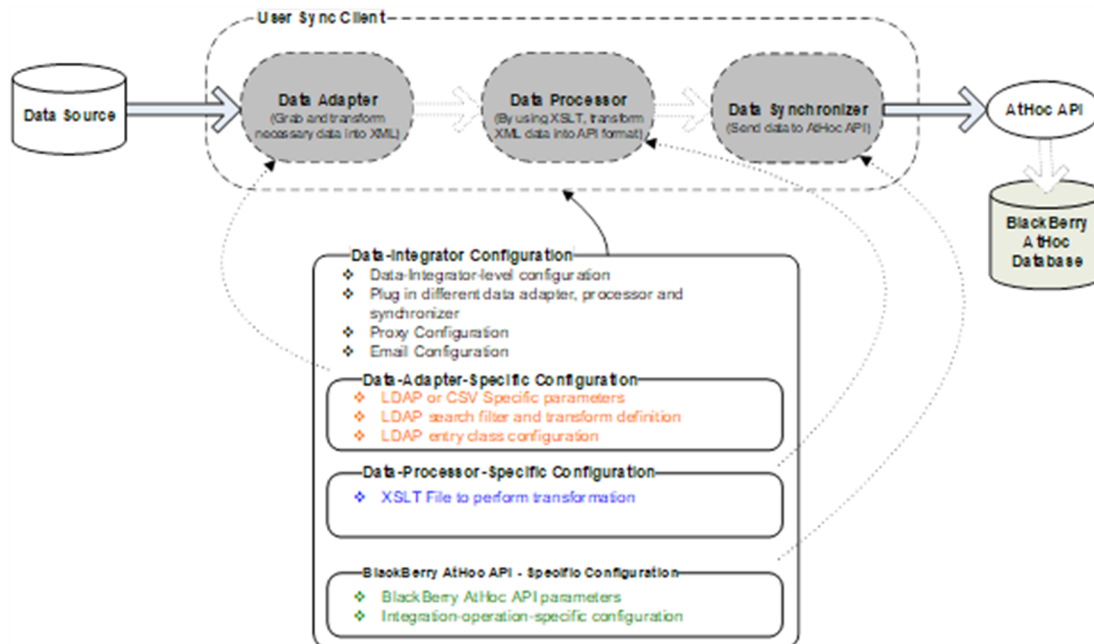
User Sync Client

Data Source

Data Adapter
(Grab and transform necessary data into XML)

Data Processor
(By using XSLT, transform XML data into API format)

Data Synchronizer
(Send data to AtHoc API)

AtHoc API

BlackBerry AtHoc Database

Data-Integrator Configuration
❖ Data-Integrator-level configuration
❖ Plug in different data adapter, processor and synchronizer
❖ Proxy Configuration
❖ Email Configuration

Data-Adapter-Specific Configuration
❖ LDAP or CSV Specific parameters
❖ LDAP search filter and transform definition
❖ LDAP entry class configuration

Data-Processor-Specific Configuration
❖ XSLT File to perform transformation

BlackBerry AtHoc API - Specific Configuration
❖ BlackBerry AtHoc API parameters
❖ Integration-operation-specific configuration